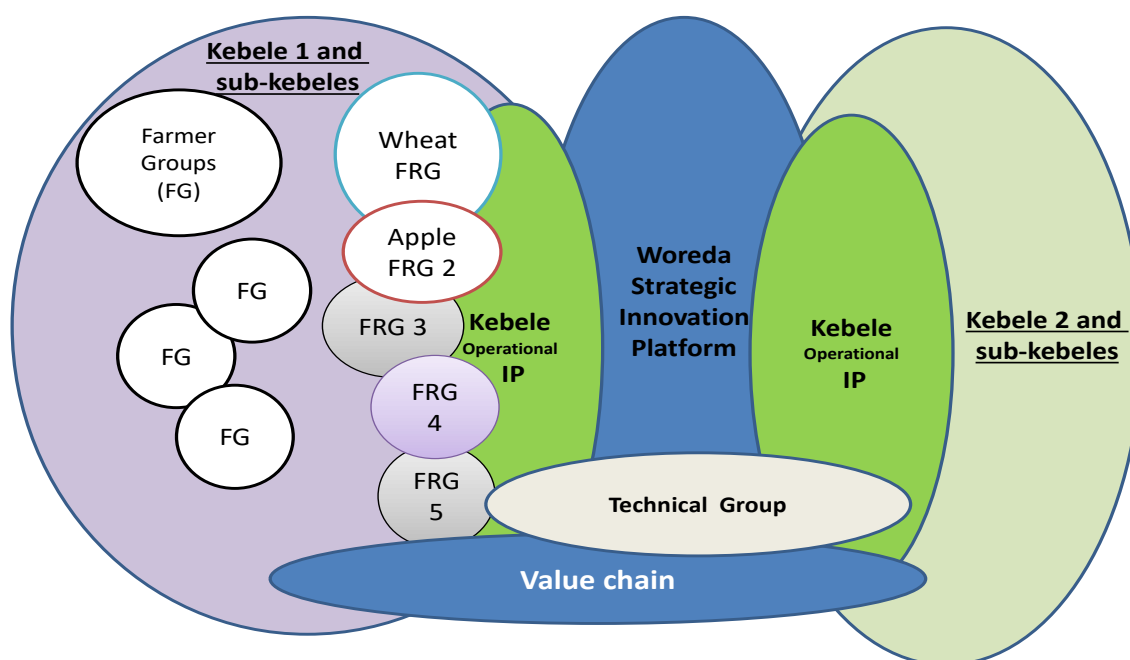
Kebele 1 and sub-kebeles

Farmer Groups (FG)

FG

FG

FG

Wheat FRG

Apple FRG 2

FRG 3

FRG 4

FRG 5

Kebele Operational IP

Woreda Strategic Innovation Platform

Kebele Operational IP

Kebele 2 and sub-kebeles

Technical Group

Value chain